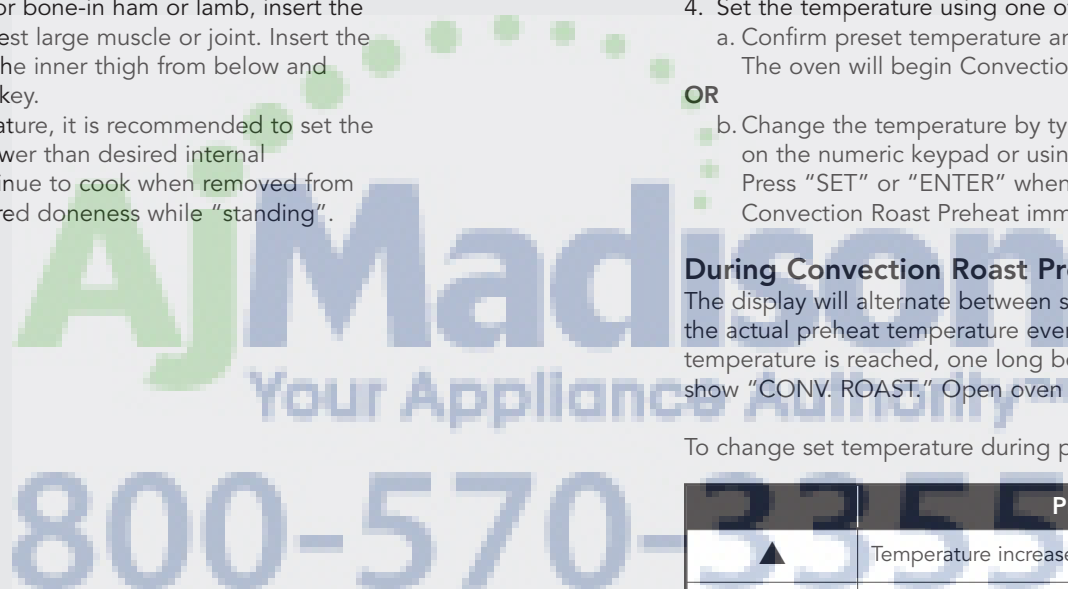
or bone-in ham or lamb, insert the est large muscle or joint. Insert the he inner thigh from below and key.

ature, it is recommended to set the wer than desired internal inue to cook when removed from red doneness while "standing".

4. Set the temperature using one o

a. Confirm preset temperature an The oven will begin Convectio

OR

b. Change the temperature by ty on the numeric keypad or usin Press "SET" or "ENTER" when Convection Roast Preheat imm

During Convection Roast Pre

The display will alternate between s the actual preheat temperature ever temperature is reached, one long be show "CONV. ROAST." Open oven

To change set temperature during p

| | P |
|---|---|
| ▲ | Temperature increase |

AjMadison
Your Appliance Authority
800-570-3355